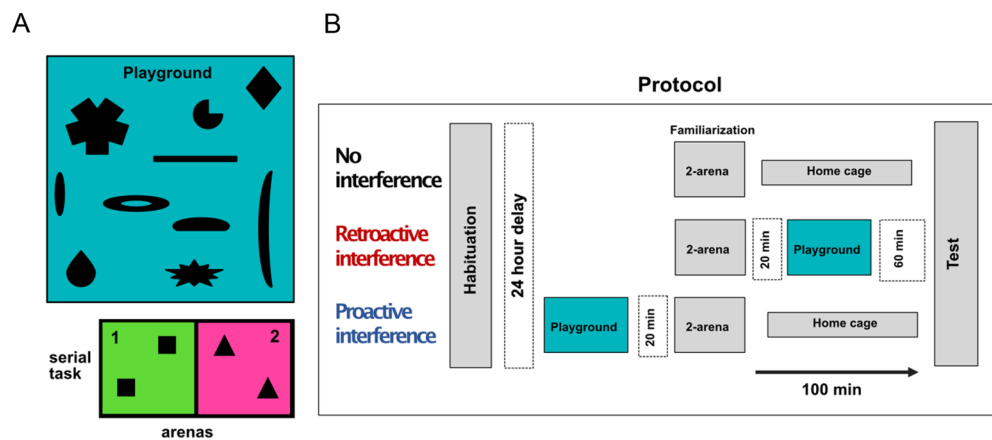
A

Playground

serial task

1

2

arenas

B

Protocol

No interference

Retroactive interference

Proactive interference

Habituation

24 hour delay

Familiarization

2-arena

Home cage

2-arena

20 min

Playground

60 min

Playground

20 min

2-arena

Home cage

Test

100 min